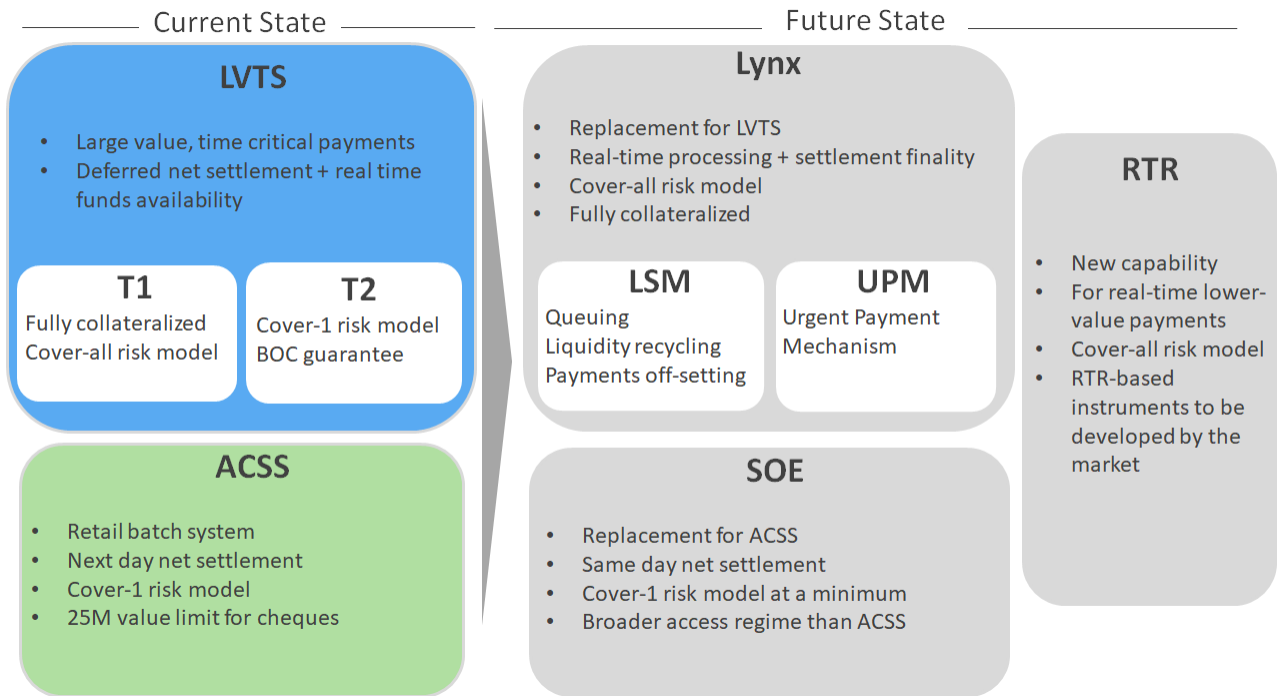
Current State

LVTS

- Large value, time critical payments
- Deferred net settlement + real time funds availability

T1
Fully collateralized
Cover-all risk model

T2
Cover-1 risk model
BOC guarantee

ACSS

- Retail batch system
- Next day net settlement
- Cover-1 risk model
- 25M value limit for cheques

Future State

Lynx

- Replacement for LVTS
- Real-time processing + settlement finality
- Cover-all risk model
- Fully collateralized

LSM
Queuing
Liquidity recycling
Payments off-setting

UPM
Urgent Payment Mechanism

SOE

- Replacement for ACSS
- Same day net settlement
- Cover-1 risk model at a minimum
- Broader access regime than ACSS

RTR

- New capability
- For real-time lower-value payments
- Cover-all risk model
- RTR-based instruments to be developed by the market